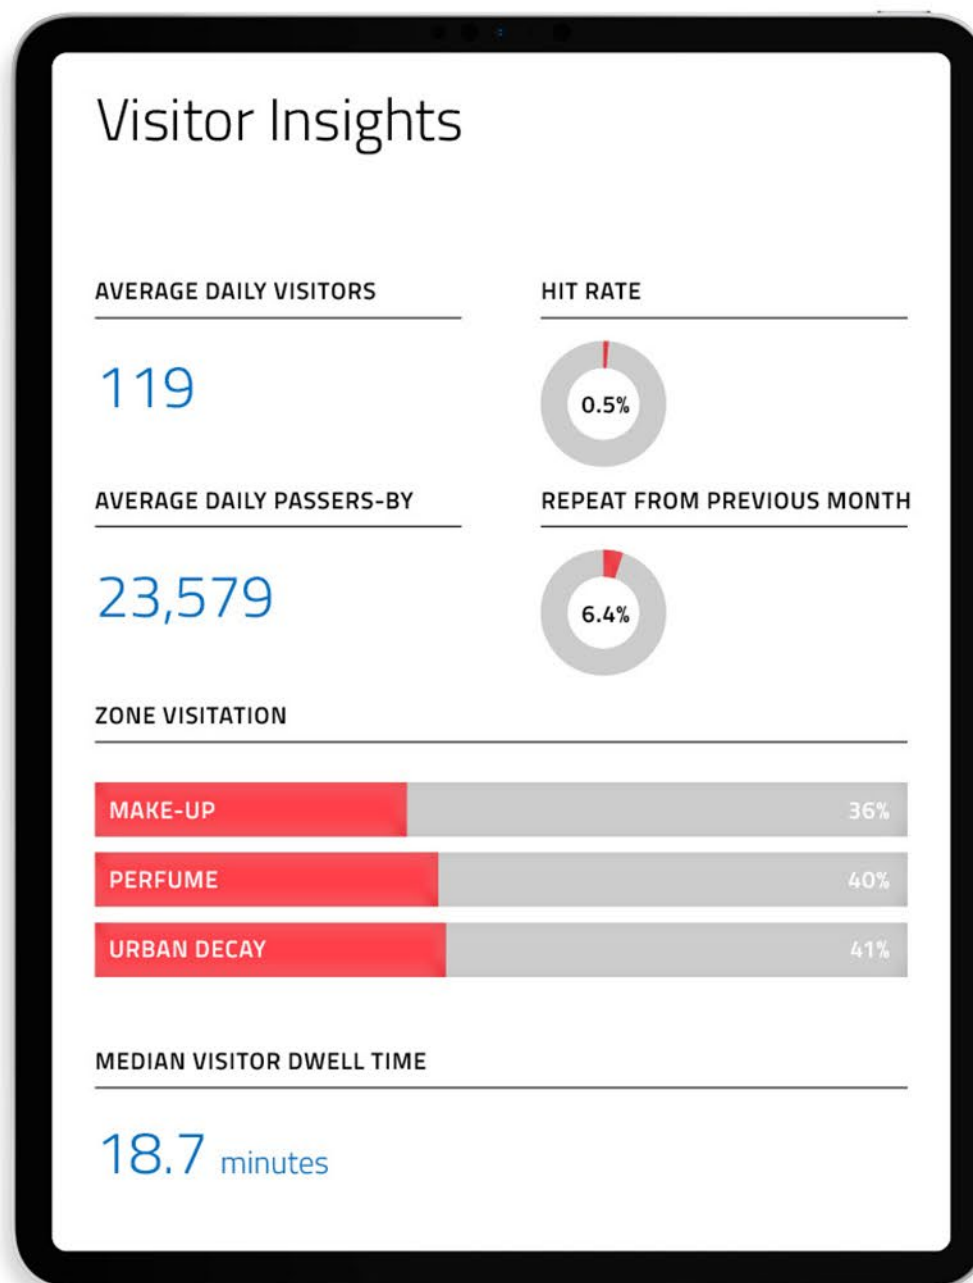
Visitor Insights

AVERAGE DAILY VISITORS

119

HIT RATE

0.5%

AVERAGE DAILY PASSERS-BY

23,579

REPEAT FROM PREVIOUS MONTH

6.4%

ZONE VISITATION

MAKE-UP 36%

PERFUME 40%

URBAN DECAY 41%

MEDIAN VISITOR DWELL TIME

18.7 minutes